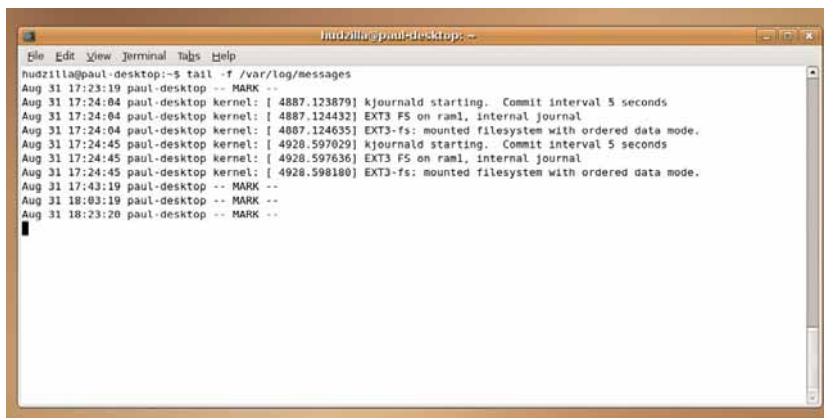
hudzilla@paul-desktop: ~

File Edit View Terminal Tabs Help

hudzilla@paul-desktop:~$ tail -f /var/log/messages
Aug 31 17:23:19 paul-desktop -- MARK --
Aug 31 17:24:04 paul-desktop kernel: [ 4887.123879] kjournald starting. Commit interval 5 seconds
Aug 31 17:24:04 paul-desktop kernel: [ 4887.124432] EXT3 FS on ram1, internal journal
Aug 31 17:24:04 paul-desktop kernel: [ 4887.124635] EXT3-fs: mounted filesystem with ordered data mode.
Aug 31 17:24:45 paul-desktop kernel: [ 4928.597029] kjournald starting. Commit interval 5 seconds
Aug 31 17:24:45 paul-desktop kernel: [ 4928.597636] EXT3 FS on ram1, internal journal
Aug 31 17:24:45 paul-desktop kernel: [ 4928.598180] EXT3-fs: mounted filesystem with ordered data mode.
Aug 31 17:43:19 paul-desktop -- MARK --
Aug 31 18:03:19 paul-desktop -- MARK --
Aug 31 18:23:20 paul-desktop -- MARK --